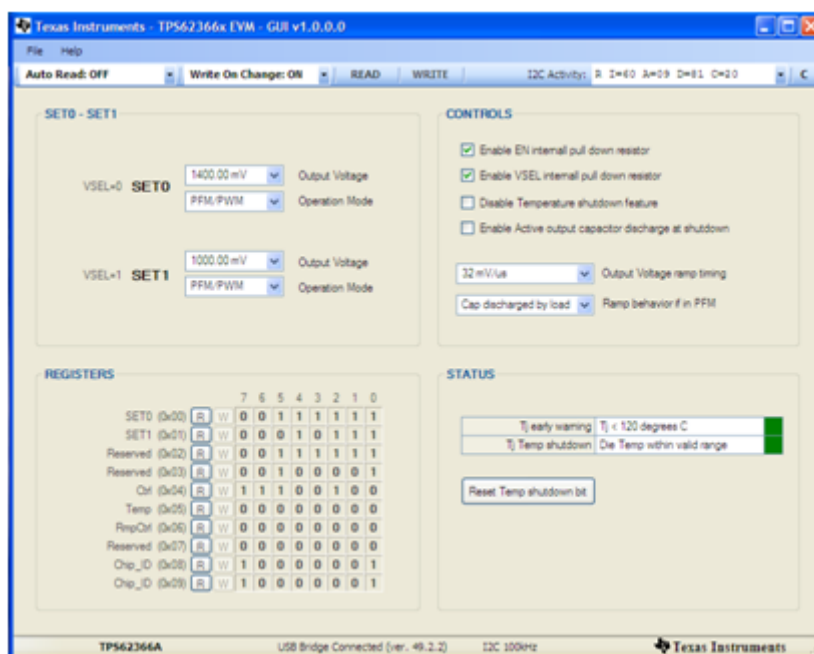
Texas Instruments - TPS62366x EVM - GUI v1.0.0.0

File Help

Auto Read: OFF | Write On Change: ON | READ | WRITE | I2C Activity: R I=60 A=09 D=81 C=20 | C

SET0 - SET1

VSEL=0 SET0 1400.00mV Output Voltage
PFM/PWM Operation Mode

VSEL=1 SET1 1000.00mV Output Voltage
PFM/PWM Operation Mode

CONTROLS

Enable EN internall pull down resistor
Enable VSEL internall pull down resistor
Disable Temperature shutdown feature
Enable Active output capacitor discharge at shutdown

32 mV/us Output Voltage ramp timing
Cap discharged by load Ramp behavior if in PFM

REGISTERS

| | | | 7 | 6 | 5 | 4 | 3 | 2 | 1 | 0 |
|---|---|---|---|---|---|---|---|---|---|---|
| SET0 (0x00) | R | W | 0 | 0 | 1 | 1 | 1 | 1 | 1 | 1 |
| SET1 (0x01) | R | W | 0 | 0 | 0 | 1 | 0 | 1 | 1 | 1 |
| Reserved (0x02) | R | W | 0 | 0 | 1 | 1 | 1 | 1 | 1 | 1 |
| Reserved (0x03) | R | W | 0 | 0 | 1 | 0 | 0 | 0 | 0 | 1 |
| Ctrl (0x04) | R | W | 1 | 1 | 1 | 0 | 0 | 1 | 0 | 0 |
| Temp (0x05) | R | W | 0 | 0 | 0 | 0 | 0 | 0 | 0 | 0 |
| RmpCtrl (0x06) | R | W | 0 | 0 | 0 | 0 | 0 | 0 | 0 | 0 |
| Reserved (0x07) | R | W | 0 | 0 | 0 | 0 | 0 | 0 | 0 | 0 |
| Chip_ID (0x08) | R | W | 1 | 0 | 0 | 0 | 0 | 0 | 0 | 1 |
| Chip_ID (0x09) | R | W | 1 | 0 | 0 | 0 | 0 | 0 | 0 | 1 |

STATUS

| Tj early warning | Tj < 120 degrees C |
|---|---|
| Tj Temp shutdown | Die Temp within valid range |

Reset Temp shutdown bit

TPS62366A USB Bridge Connected (ver. 49.2.2) I2C 100kHz Texas Instruments